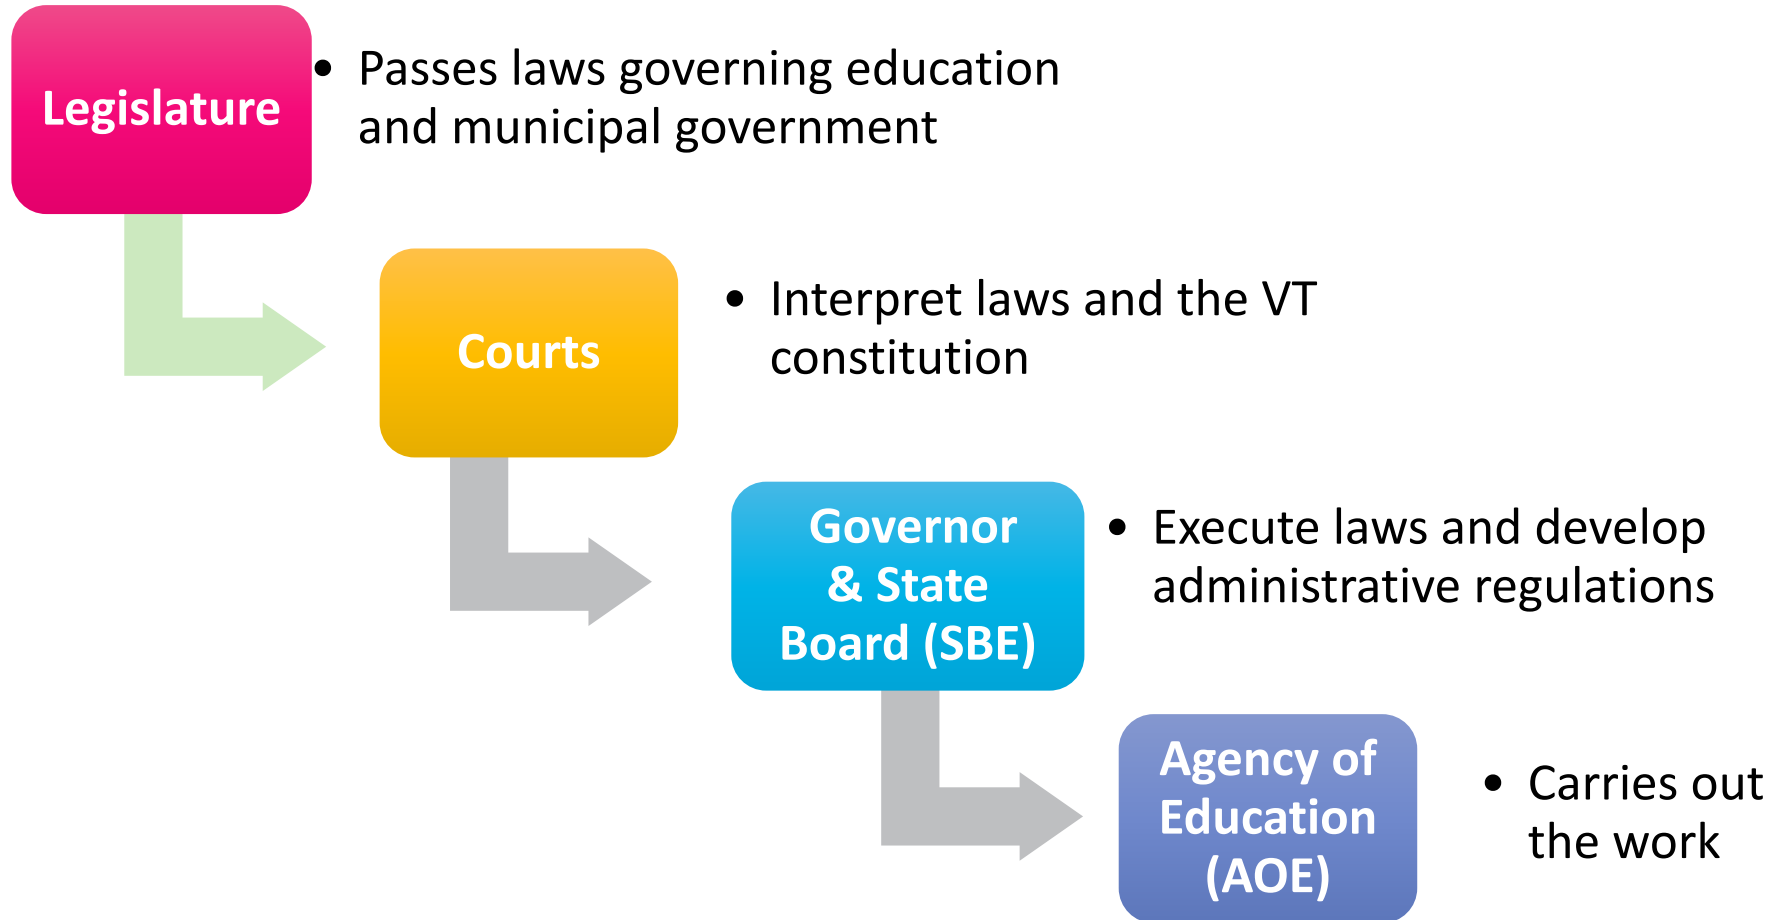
Legislature

• Passes laws governing education and municipal government

Courts

• Interpret laws and the VT constitution

Governor & State Board (SBE)

• Execute laws and develop administrative regulations

Agency of Education (AOE)

• Carries out the work